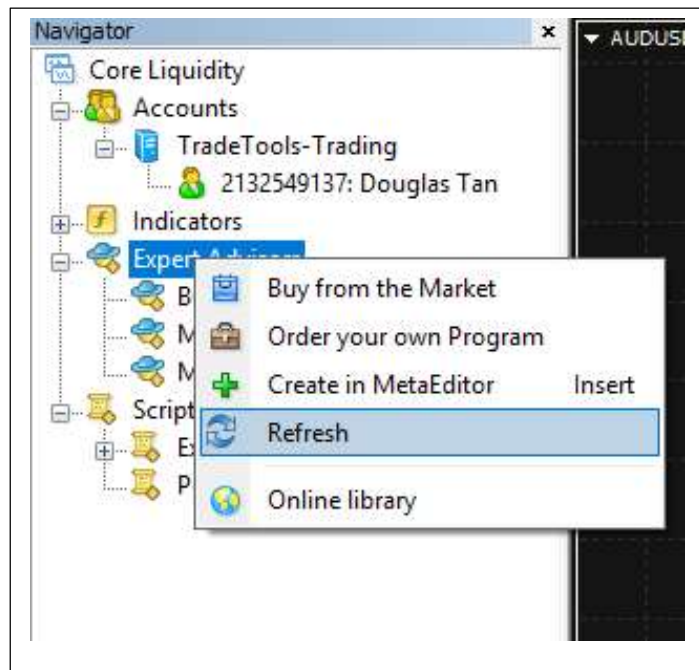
Navigator ×
AUDUS
Core Liquidity
Accounts
TradeTools-Trading
2132549137: Douglas Tan
Indicators
Expert Advisors
B
M
M
Script
E
P
Buy from the Market
Order your own Program
Create in MetaEditor Insert
Refresh
Online library